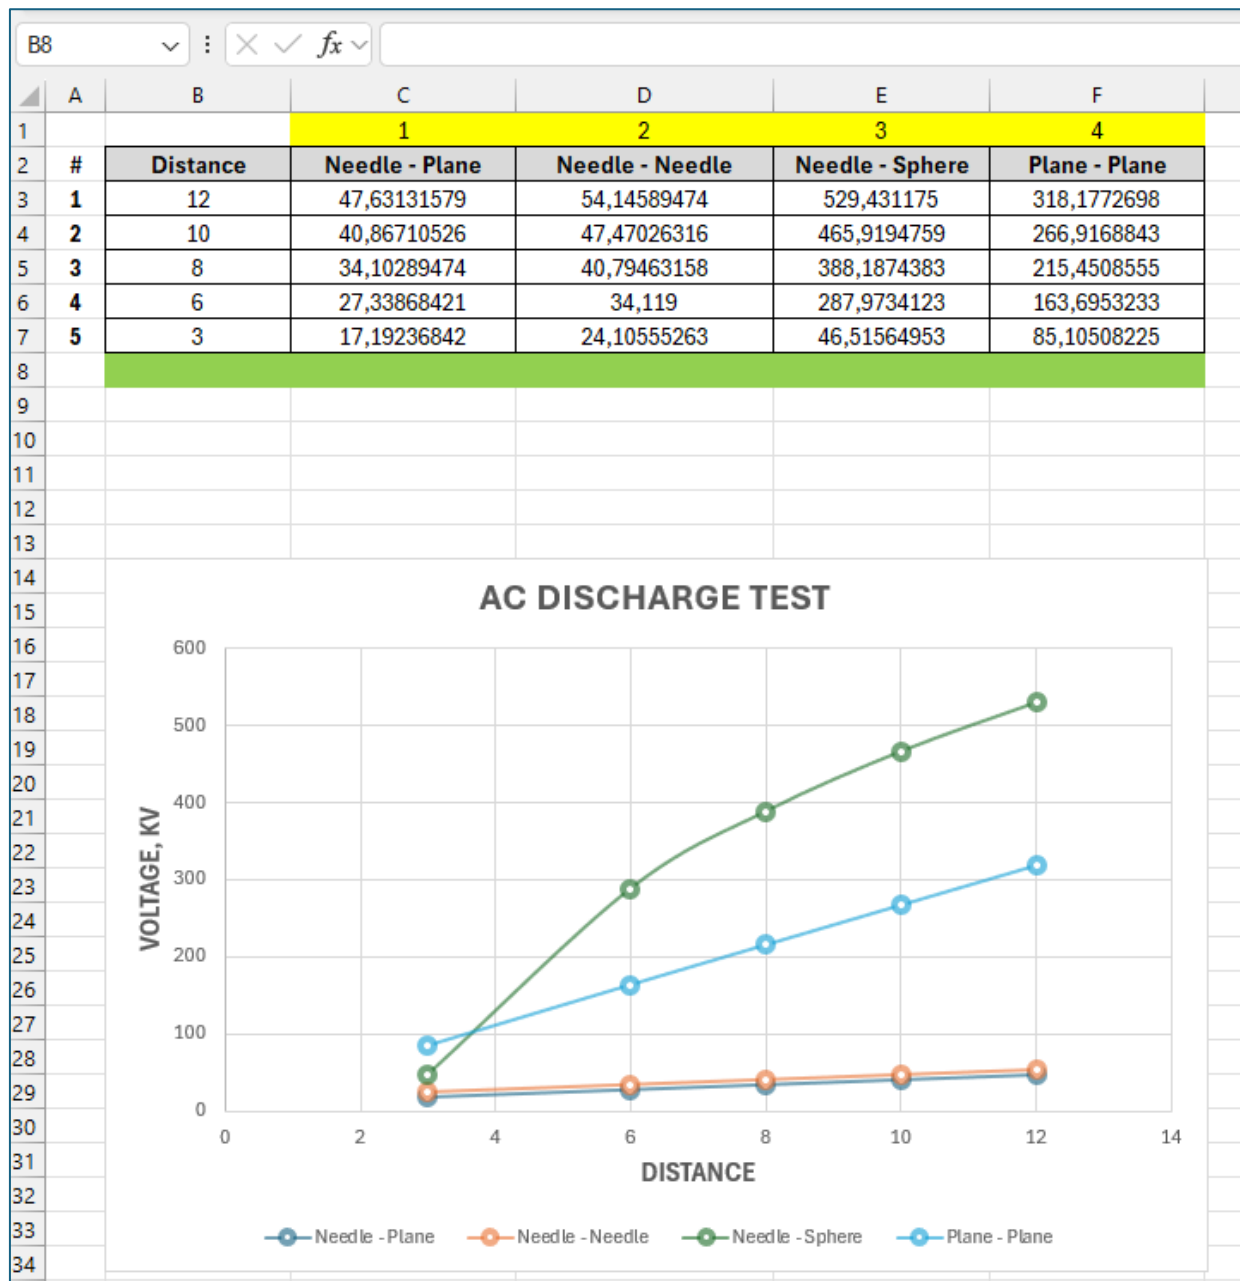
B8 $f_x$

| | A | B | C | D | E | F |
|---|---|---|---|---|---|---|
| 1 | | | 1 | 2 | 3 | 4 |
| 2 | # | Distance | Needle - Plane | Needle - Needle | Needle - Sphere | Plane - Plane |
| 3 | 1 | 12 | 47,63131579 | 54,14589474 | 529,431175 | 318,1772698 |
| 4 | 2 | 10 | 40,86710526 | 47,47026316 | 465,9194759 | 266,9168843 |
| 5 | 3 | 8 | 34,10289474 | 40,79463158 | 388,1874383 | 215,4508555 |
| 6 | 4 | 6 | 27,33868421 | 34,119 | 287,9734123 | 163,6953233 |
| 7 | 5 | 3 | 17,19236842 | 24,10555263 | 46,51564953 | 85,10508225 |
| 8 | | | | | | |

9 10 11 12 13 14 15 16 17 18 19 20 21 22 23 24 25 26 27 28 29 30 31 32 33 34

AC DISCHARGE TEST

VOLTAGE, KV

600
500
400
300
200
100
0

0 2 4 6 8 10 12 14

DISTANCE

Needle - Plane Needle - Needle Needle - Sphere Plane - Plane